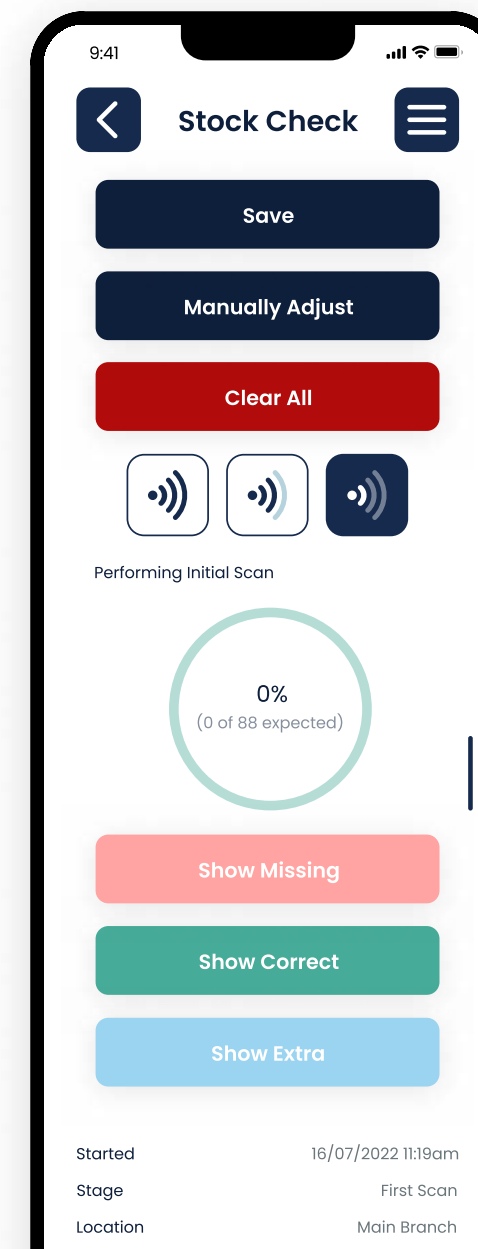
9:41

Stock Check

Save

Manually Adjust

Clear All

Performing Initial Scan

0%
(0 of 88 expected)

Show Missing

Show Correct

Show Extra

| Started | 16/07/2022 11:19am |
|---|---|
| Stage | First Scan |
| Location | Main Branch |